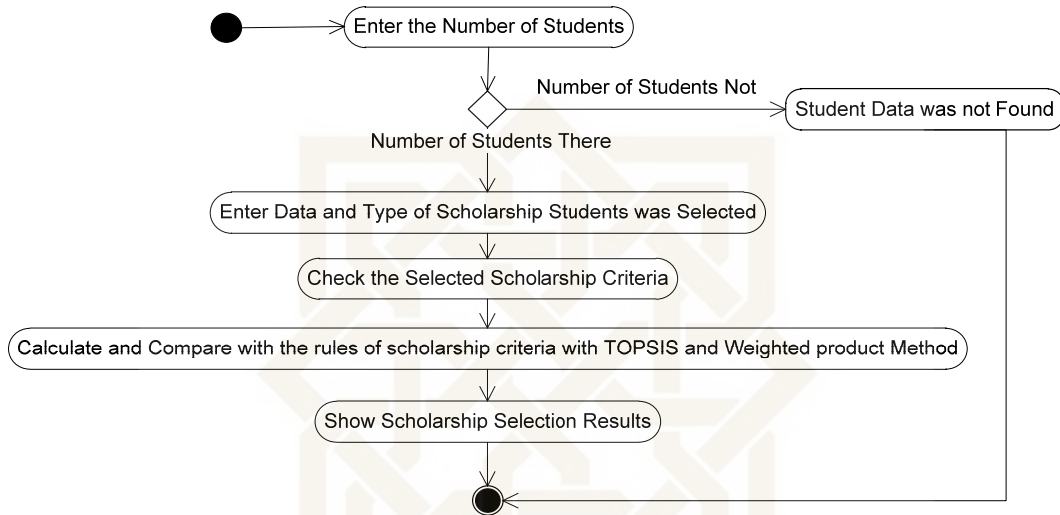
Enter the Number of Students

Number of Students Not

Student Data was not Found

Number of Students There

Enter Data and Type of Scholarship Students was Selected

Check the Selected Scholarship Criteria

Calculate and Compare with the rules of scholarship criteria with TOPSIS and Weighted product Method

Show Scholarship Selection Results